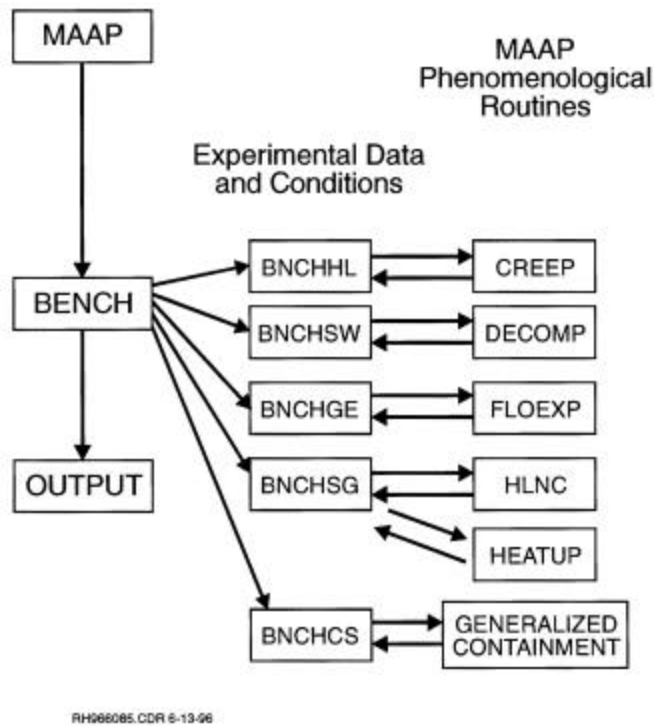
MAAP

MAAP Phenomenological Routines

Experimental Data and Conditions

BENCH

BNCHHL

CREEP

BNCHSW

DECOMP

BNCHGE

FLOEXP

OUTPUT

BNCHSG

HLNC

HEATUP

BNCHCS

GENERALIZED CONTAINMENT

RH966085.CDR 6-13-96